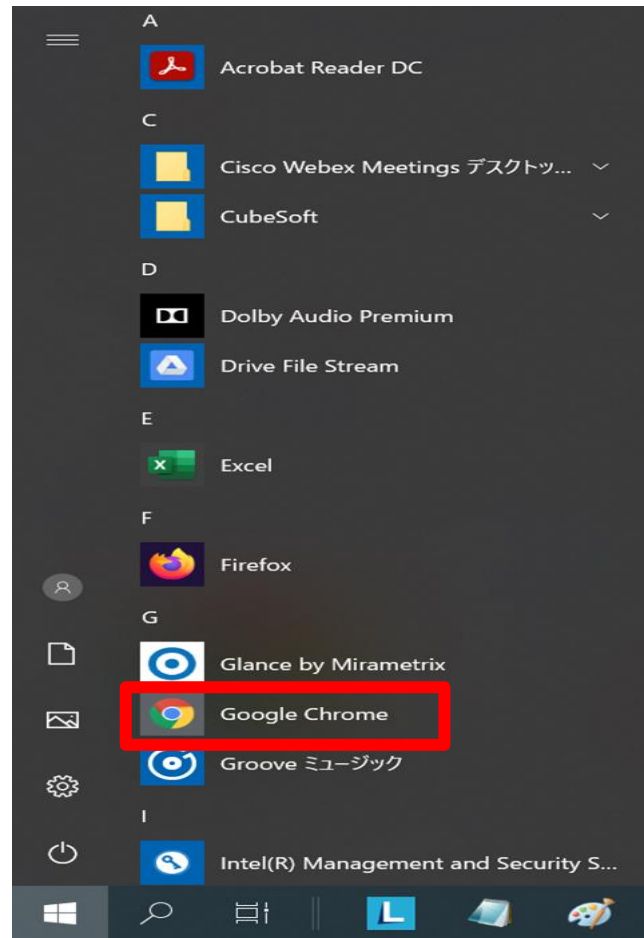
A
Acrobat Reader DC
C
Cisco Webex Meetings デスクトッ...
CubeSoft
D
Dolby Audio Premium
Drive File Stream
E
Excel
F
Firefox
G
Glance by Mirametrix
Google Chrome
Groove ミュージック
I
Intel(R) Management and Security S...
L